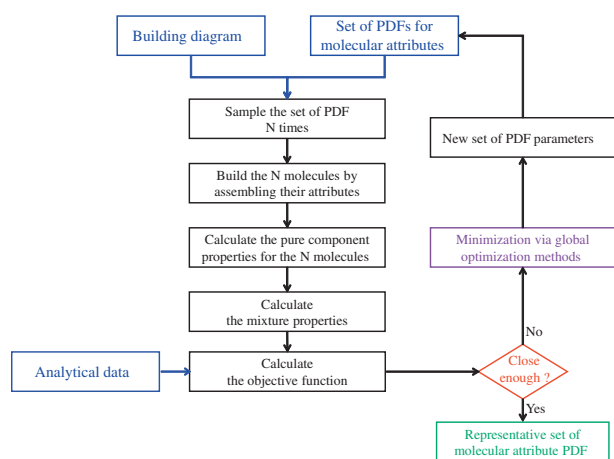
Building diagram

Set of PDFs for molecular attributes

Sample the set of PDF N times

Build the N molecules by assembling their attributes

Calculate the pure component properties for the N molecules

Calculate the mixture properties

Analytical data

Calculate the objective function

Close enough ?

No

Yes

Minimization via global optimization methods

New set of PDF parameters

Representative set of molecular attribute PDF